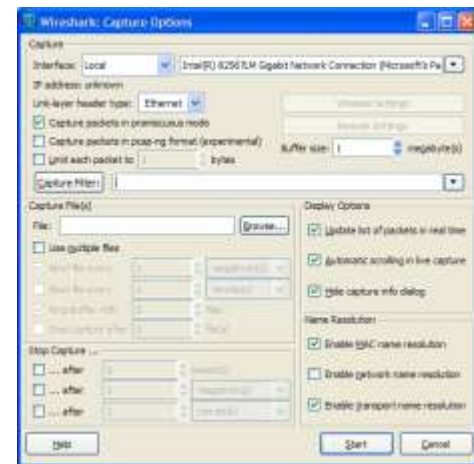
Wireshark: Capture Options

Capture

Interface: Local

Intel(R) 82567LM Gigabit Network Connection (Microsoft's Pa

IP address: unknown

Link-layer header type: Ethernet

Wireless Settings

Remote Settings

Capture packets in promiscuous mode

Capture packets in pcap-ng format (experimental)

Limit each packet to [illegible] bytes

Buffer size: 1 megabyte(s)

Capture Filter:

Capture File(s)

File:

Browse...

Use multiple files

Next file every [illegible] megabyte(s)

Next file every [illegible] minute(s)

Ring buffer with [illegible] files

Stop capture after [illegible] file(s)

Stop Capture ...

... after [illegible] packet(s)

... after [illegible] megabyte(s)

... after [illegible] minute(s)

Display Options

Update list of packets in real time

Automatic scrolling in live capture

Hide capture info dialog

Name Resolution

Enable MAC name resolution

Enable network name resolution

Enable transport name resolution

Help

Start

Cancel